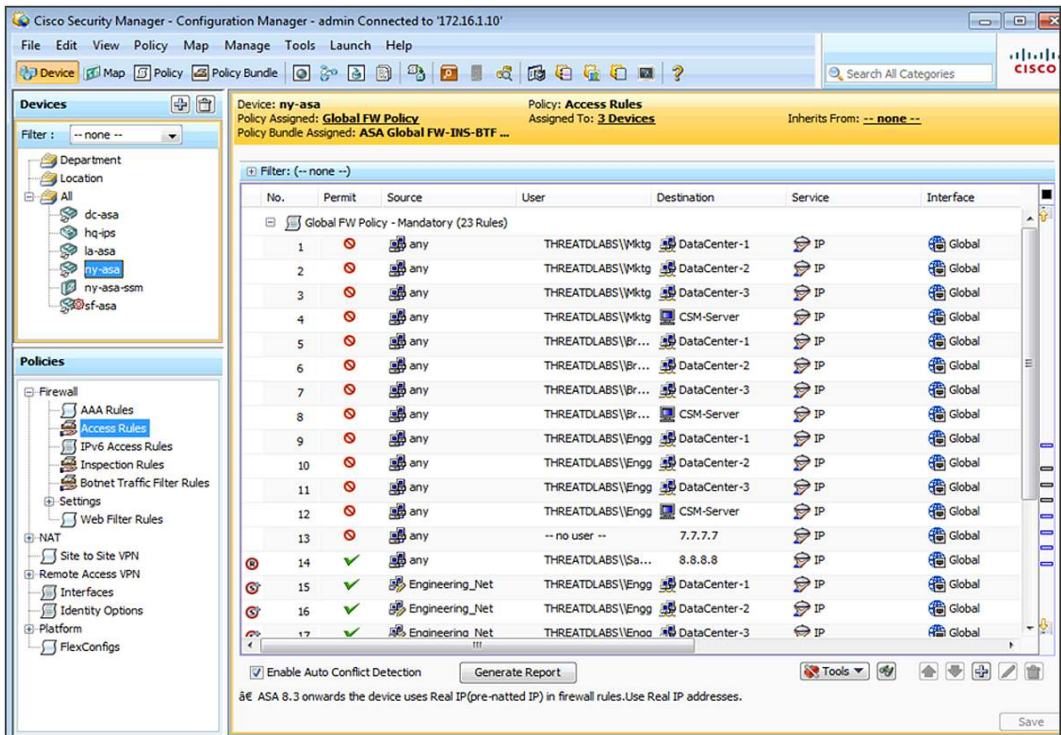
Cisco Security Manager - Configuration Manager - admin Connected to '172.16.1.10'

File Edit View Policy Map Manage Tools Launch Help

Device Map Policy Policy Bundle

Search All Categories

cisco

Devices

Filter : -- none --

Department
Location
All
dc-asa
hq-ips
la-asa
ny-asa
ny-asa-ssm
sf-asa

Policies

Firewall
AAA Rules
Access Rules
IPv6 Access Rules
Inspection Rules
Botnet Traffic Filter Rules
Settings
Web Filter Rules
NAT
Site to Site VPN
Remote Access VPN
Interfaces
Identity Options
Platform
FlexConfigs

Device: ny-asa
Policy Assigned: Global FW Policy
Policy Bundle Assigned: ASA Global FW-INS-BTF ...
Policy: Access Rules
Assigned To: 3 Devices
Inherits From: -- none --

Filter: (-- none --)

| No. | Permit | Source | User | Destination | Service | Interface |
|---|---|---|---|---|---|---|
| Global FW Policy - Mandatory (23 Rules) | | | | | | |
| 1 | | any | THREATDLABS\\Mktg | DataCenter-1 | IP | Global |
| 2 | | any | THREATDLABS\\Mktg | DataCenter-2 | IP | Global |
| 3 | | any | THREATDLABS\\Mktg | DataCenter-3 | IP | Global |
| 4 | | any | THREATDLABS\\Mktg | CSM-Server | IP | Global |
| 5 | | any | THREATDLABS\\Br... | DataCenter-1 | IP | Global |
| 6 | | any | THREATDLABS\\Br... | DataCenter-2 | IP | Global |
| 7 | | any | THREATDLABS\\Br... | DataCenter-3 | IP | Global |
| 8 | | any | THREATDLABS\\Br... | CSM-Server | IP | Global |
| 9 | | any | THREATDLABS\\Engg | DataCenter-1 | IP | Global |
| 10 | | any | THREATDLABS\\Engg | DataCenter-2 | IP | Global |
| 11 | | any | THREATDLABS\\Engg | DataCenter-3 | IP | Global |
| 12 | | any | THREATDLABS\\Engg | CSM-Server | IP | Global |
| 13 | | any | -- no user -- | 7.7.7.7 | IP | Global |
| 14 | ✓ | any | THREATDLABS\\Sa... | 8.8.8.8 | IP | Global |
| 15 | ✓ | Engineering_Net | THREATDLABS\\Engg | DataCenter-1 | IP | Global |
| 16 | ✓ | Engineering_Net | THREATDLABS\\Engg | DataCenter-2 | IP | Global |
| 17 | ✓ | Engineering_Net | THREATDLABS\\Engg | DataCenter-3 | IP | Global |

Enable Auto Conflict Detection
Generate Report
Tools

â€ ASA 8.3 onwards the device uses Real IP(pre-natted IP) in firewall rules.Use Real IP addresses.

Save